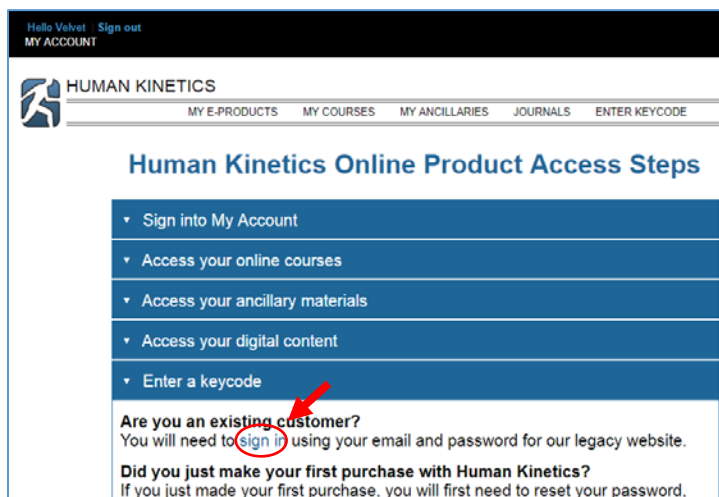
Hello Velvet | Sign out
MY ACCOUNT

HUMAN KINETICS

MY E-PRODUCTS MY COURSES MY ANCILLARIES JOURNALS ENTER KEYCODE

Human Kinetics Online Product Access Steps

Sign into My Account

Access your online courses

Access your ancillary materials

Access your digital content

Enter a keycode

Are you an existing customer?
You will need to sign in using your email and password for our legacy website.

Did you just make your first purchase with Human Kinetics?
If you just made your first purchase, you will first need to reset your password.